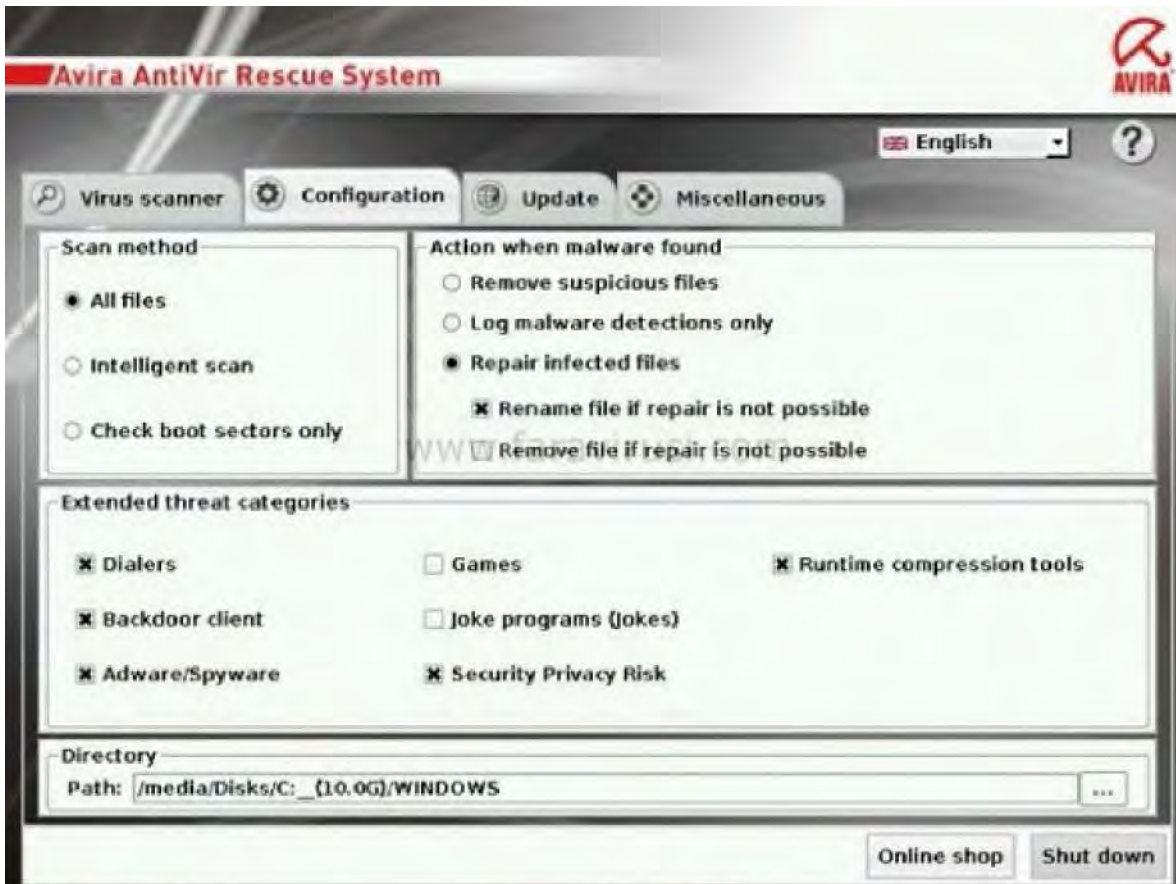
Avira AntiVir Rescue System

AVIRA

English

?

Virus scanner | Configuration | Update | Miscellaneous

Scan method

All files

Intelligent scan

Check boot sectors only

Action when malware found

Remove suspicious files

Log malware detections only

Repair infected files

Rename file if repair is not possible

Remove file if repair is not possible

www.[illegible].com

Extended threat categories

Dialers

Games

Runtime compression tools

Backdoor client

Joke programs (Jokes)

Adware/Spyware

Security Privacy Risk

Directory

Path: /media/Disks/C:_(10.0G)/WINDOWS

...

Online shop

Shut down